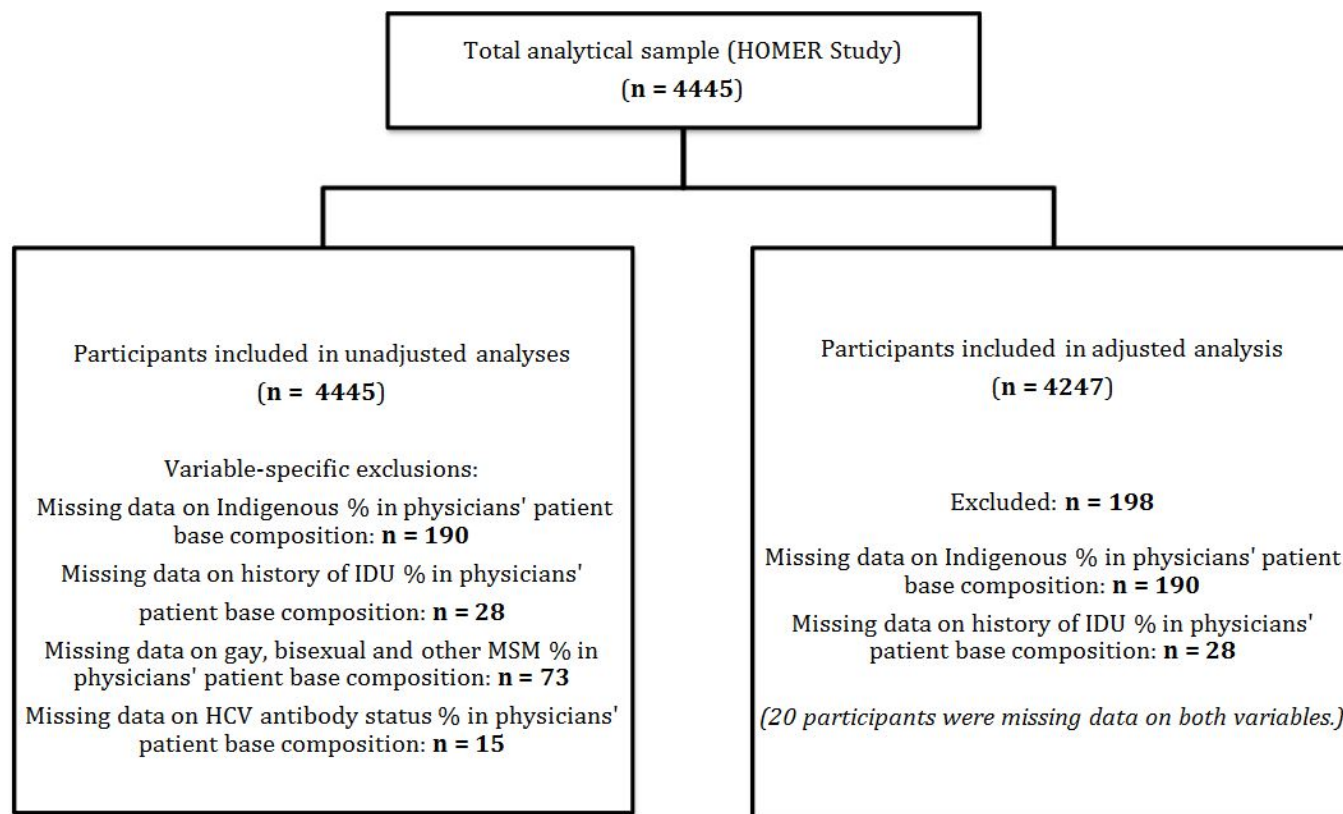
Total analytical sample (HOMER Study)
(**n = 4445**)

Participants included in unadjusted analyses
(**n = 4445**)

Variable-specific exclusions:

Missing data on Indigenous % in physicians' patient base composition: **n = 190**

Missing data on history of IDU % in physicians' patient base composition: **n = 28**

Missing data on gay, bisexual and other MSM % in physicians' patient base composition: **n = 73**

Missing data on HCV antibody status % in physicians' patient base composition: **n = 15**

Participants included in adjusted analysis
(**n = 4247**)

Excluded: **n = 198**

Missing data on Indigenous % in physicians' patient base composition: **n = 190**

Missing data on history of IDU % in physicians' patient base composition: **n = 28**

*(20 participants were missing data on both variables.)*